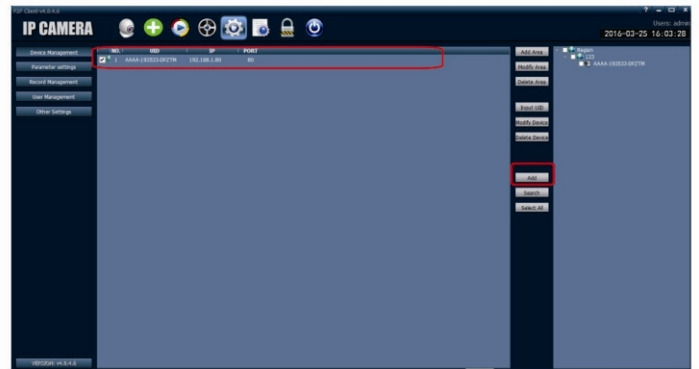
P2P Client v4.8.4.6

IP CAMERA

? — □ ×

Users: admin

2016-03-25 16:03:28

Device Management

Parameter settings

Record Management

User Management

Other Settings

| NO. | UID | IP | PORT |
|---|---|---|---|
| 1 | AAAA-193533-DRZTM | 192.168.1.80 | 80 |

Add Area

Modify Area

Delete Area

Input UID

Modify Device

Delete Device

Add

Search

Select All

Region

123

AAAA-193533-DRZTM

VERSION: V4.8.4.6